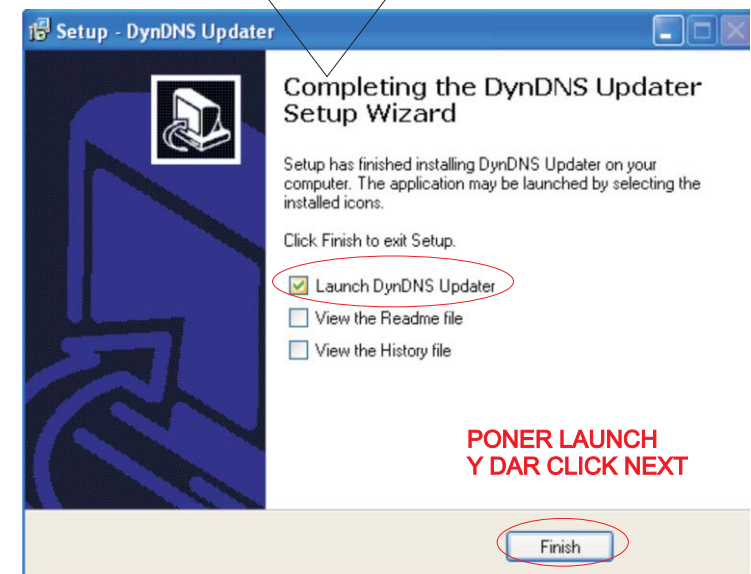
Setup - DynDNS Updater

Completing the DynDNS Updater Setup Wizard

Setup has finished installing DynDNS Updater on your computer. The application may be launched by selecting the installed icons.

Click Finish to exit Setup.

Launch DynDNS Updater

View the Readme file

View the History file

PONER LAUNCH
Y DAR CLICK NEXT

Finish